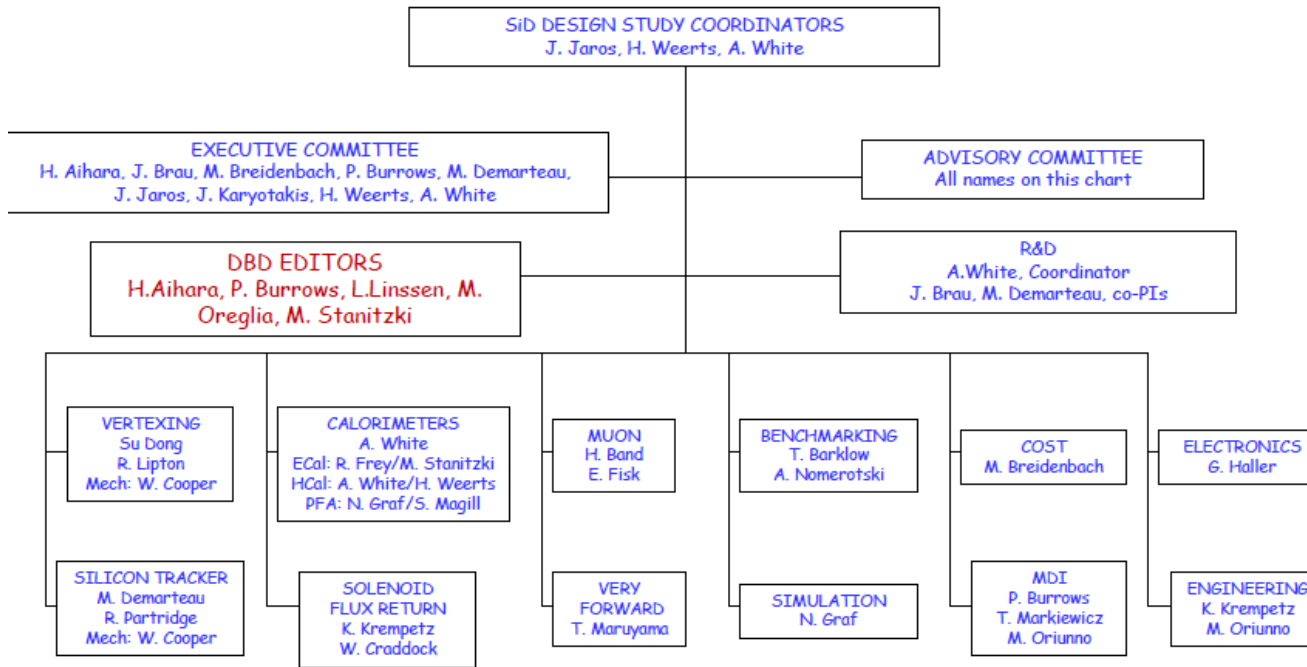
SiD DESIGN STUDY COORDINATORS
J. Jaros, H. Weerts, A. White

EXECUTIVE COMMITTEE
H. Aihara, J. Brau, M. Breidenbach, P. Burrows, M. Demarteau, J. Jaros, J. Karyotakis, H. Weerts, A. White

ADVISORY COMMITTEE
All names on this chart

DBD EDITORS
H.Aihara, P. Burrows, L.Linssen, M. Oreglia, M. Stanitzki

R&D
A.White, Coordinator
J. Brau, M. Demarteau, co-PIs

VERTEXING
Su Dong
R. Lipton
Mech: W. Cooper

SILICON TRACKER
M. Demarteau
R. Partridge
Mech: W. Cooper

CALORIMETERS
A. White
ECal: R. Frey/M. Stanitzki
HCal: A. White/H. Weerts
PFA: N. Graf/S. Magill

SOLENOID
FLUX RETURN
K. Krempetz
W. Craddock

MUON
H. Band
E. Fisk

VERY
FORWARD
T. Maruyama

BENCHMARKING
T. Barklow
A. Nomerotski

SIMULATION
N. Graf

COST
M. Breidenbach

MDI
P. Burrows
T. Markiewicz
M. Oriunno

ELECTRONICS
G. Haller

ENGINEERING
K. Krempetz
M. Oriunno